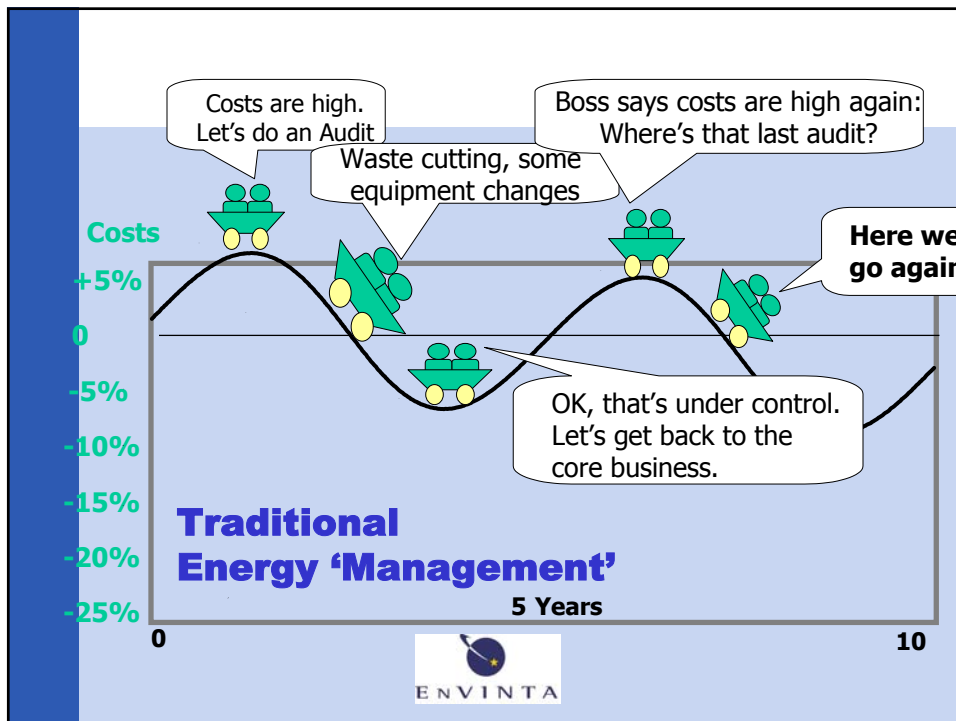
Costs are high. Let's do an Audit

Boss says costs are high again: Where's that last audit?

Waste cutting, some equipment changes

Here we go again

Costs

+5%

0

-5%

-10%

-15%

-20%

-25%

OK, that's under control. Let's get back to the core business.

Traditional Energy 'Management'

5 Years

0

10

ENVINTA